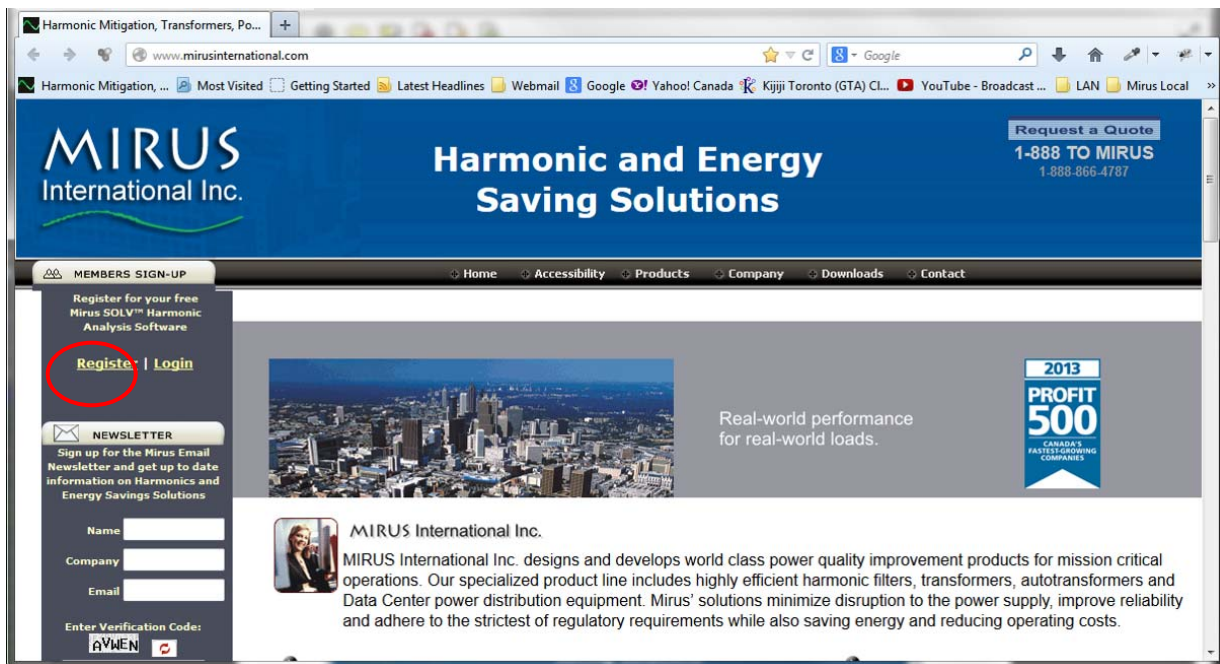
Harmonic Mitigation, Transformers, Po... +

www.mirusinternational.com

Google

Harmonic Mitigation, ... Most Visited Getting Started Latest Headlines Webmail Google Yahoo! Canada Kijiji Toronto (GTA) Cl... YouTube - Broadcast ... LAN Mirus Local »

MIRUS International Inc.

Harmonic and Energy Saving Solutions

Request a Quote
1-888 TO MIRUS
1-888-866-4787

MEMBERS SIGN-UP

Home Accessibility Products Company Downloads Contact

Register for your free Mirus SOLV™ Harmonic Analysis Software

Register | Login

NEWSLETTER

Sign up for the Mirus Email Newsletter and get up to date information on Harmonics and Energy Savings Solutions

Name

Company

Email

Enter Verification Code:

AVWEN

Real-world performance for real-world loads.

2013
PROFIT 500
CANADA'S FASTEST-GROWING COMPANIES

MIRUS International Inc.

MIRUS International Inc. designs and develops world class power quality improvement products for mission critical operations. Our specialized product line includes highly efficient harmonic filters, transformers, autotransformers and Data Center power distribution equipment. Mirus' solutions minimize disruption to the power supply, improve reliability and adhere to the strictest of regulatory requirements while also saving energy and reducing operating costs.